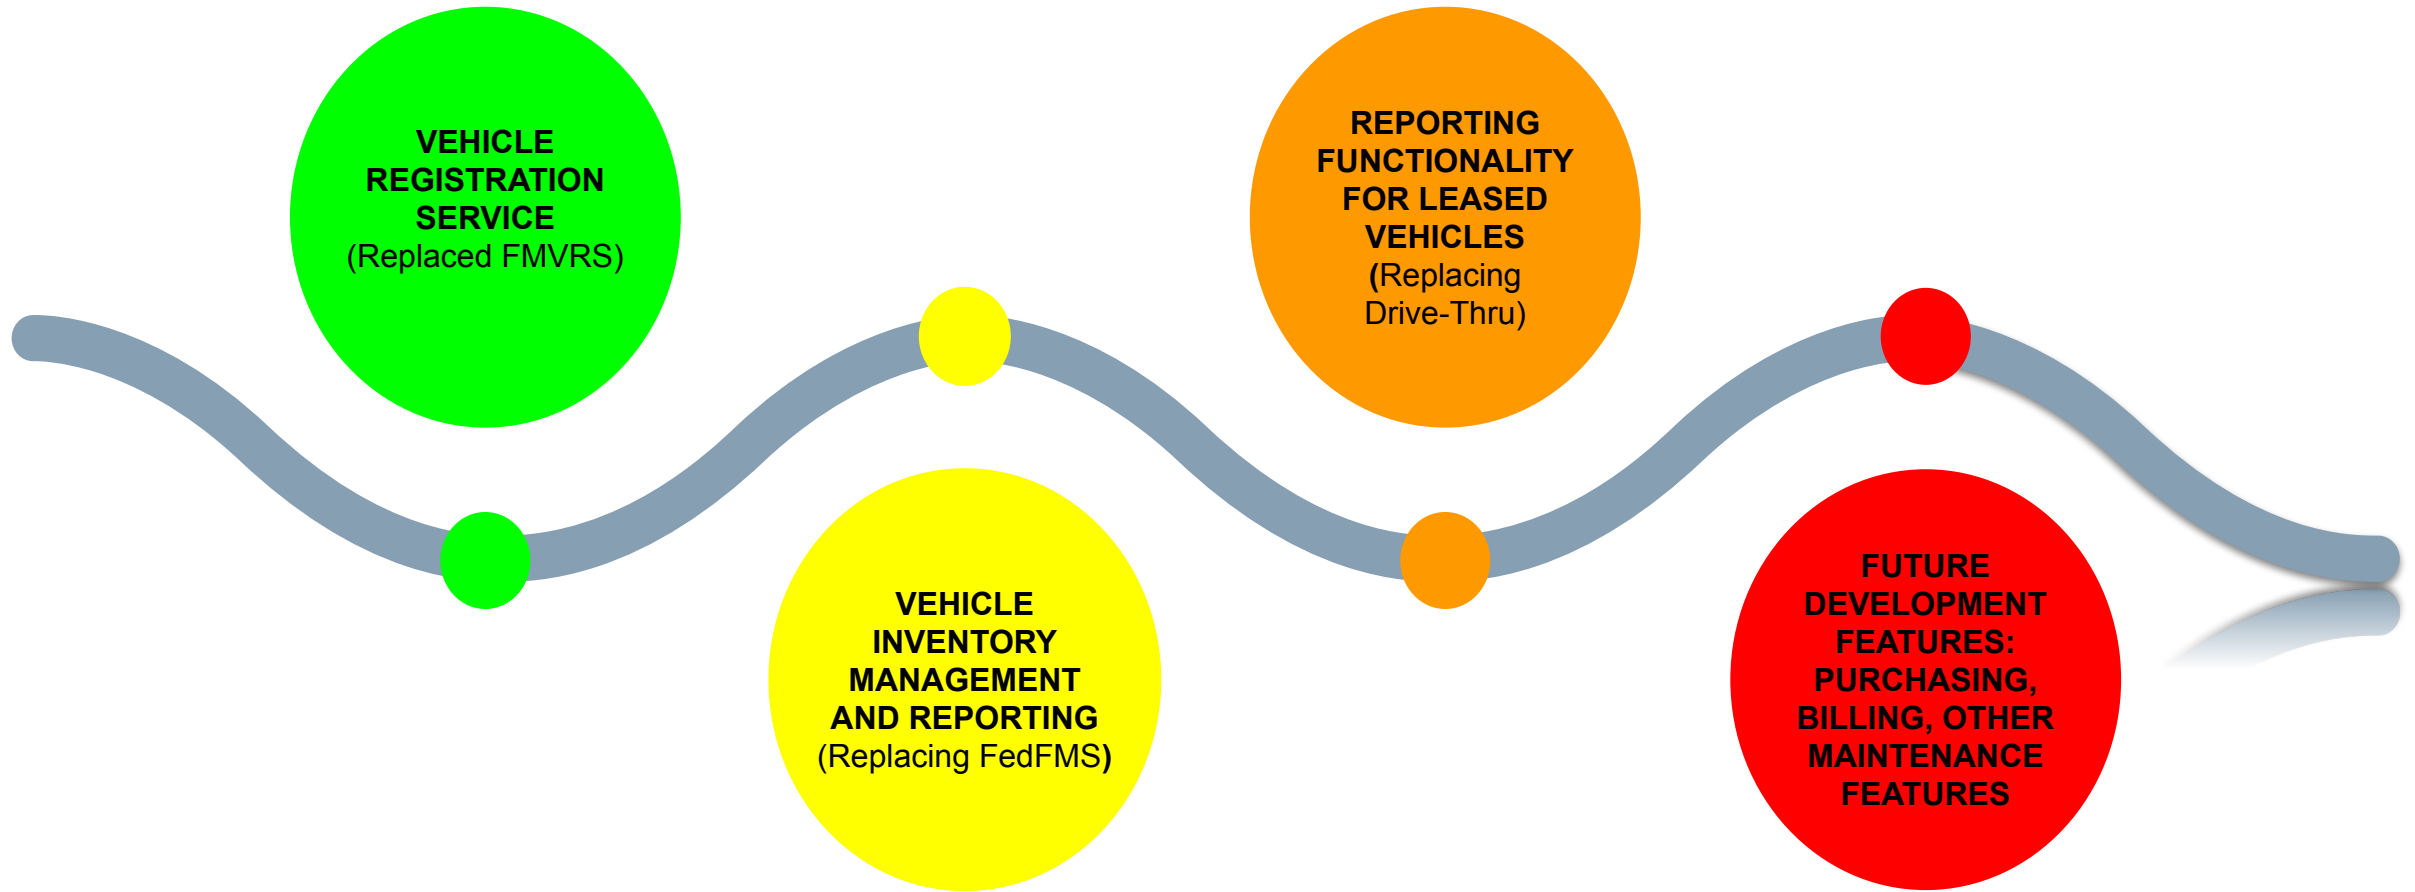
VEHICLE REGISTRATION SERVICE
(Replaced FMVRS)

VEHICLE INVENTORY MANAGEMENT AND REPORTING
(Replacing FedFMS)

REPORTING FUNCTIONALITY FOR LEASED VEHICLES
(Replacing Drive-Thru)

FUTURE DEVELOPMENT FEATURES: PURCHASING, BILLING, OTHER MAINTENANCE FEATURES